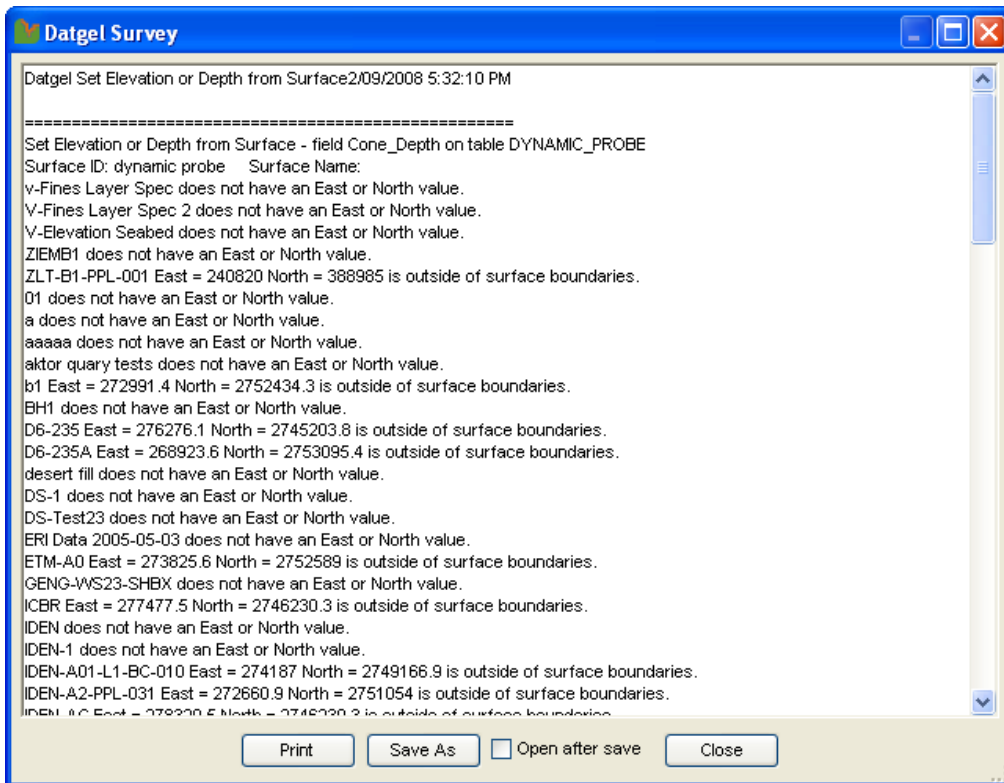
Datgel Survey

Datgel Set Elevation or Depth from Surface2/09/2008 5:32:10 PM

====================================================
Set Elevation or Depth from Surface - field Cone_Depth on table DYNAMIC_PROBE
Surface ID: dynamic probe Surface Name:
v-Fines Layer Spec does not have an East or North value.
V-Fines Layer Spec 2 does not have an East or North value.
V-Elevation Seabed does not have an East or North value.
ZIEMB1 does not have an East or North value.
ZLT-B1-PPL-001 East = 240820 North = 388985 is outside of surface boundaries.
01 does not have an East or North value.
a does not have an East or North value.
aaaaa does not have an East or North value.
aktor quary tests does not have an East or North value.
b1 East = 272991.4 North = 2752434.3 is outside of surface boundaries.
BH1 does not have an East or North value.
D6-235 East = 276276.1 North = 2745203.8 is outside of surface boundaries.
D6-235A East = 268923.6 North = 2753095.4 is outside of surface boundaries.
desert fill does not have an East or North value.
DS-1 does not have an East or North value.
DS-Test23 does not have an East or North value.
ERI Data 2005-05-03 does not have an East or North value.
ETM-A0 East = 273825.6 North = 2752589 is outside of surface boundaries.
GENG-WS23-SHBX does not have an East or North value.
ICBR East = 277477.5 North = 2746230.3 is outside of surface boundaries.
IDEN does not have an East or North value.
IDEN-1 does not have an East or North value.
IDEN-A01-L1-BC-010 East = 274187 North = 2749166.9 is outside of surface boundaries.
IDEN-A2-PPL-031 East = 272660.9 North = 2751054 is outside of surface boundaries.
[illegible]

Print Save As Open after save Close